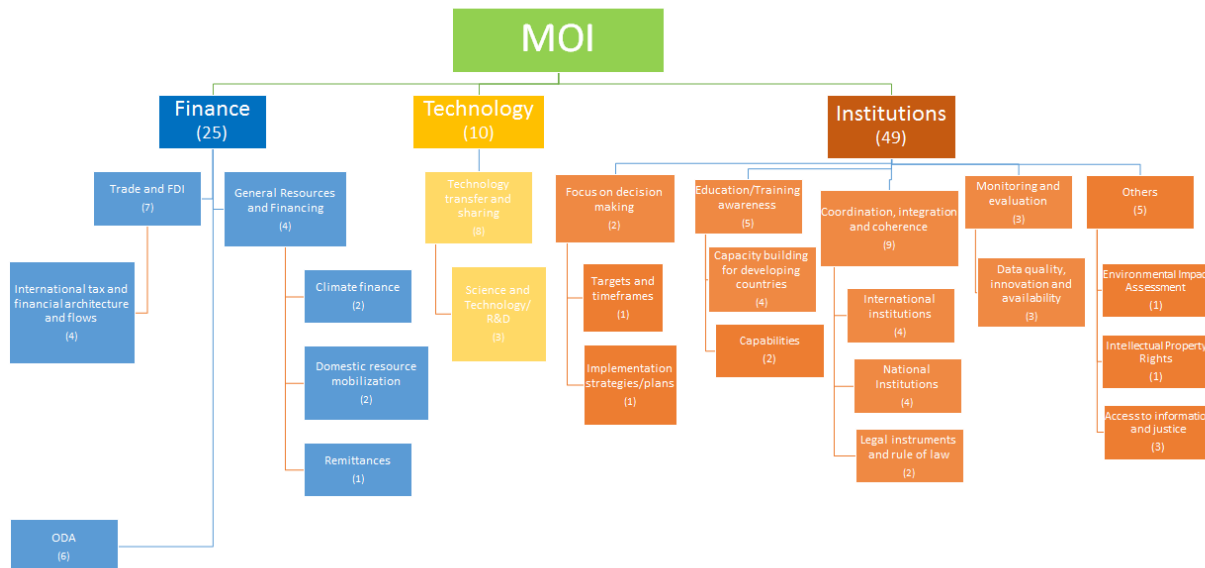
MOI

Finance (25)

Trade and FDI (7)

General Resources and Financing (4)

International tax and financial architecture and flows (4)

Climate finance (2)

Domestic resource mobilization (2)

Remittances (1)

ODA (6)

Technology (10)

Technology transfer and sharing (8)

Science and Technology/ R&D (3)

Institutions (49)

Focus on decision making (2)

Targets and timeframes (1)

Implementation strategies/plans (1)

Education/Training awareness (5)

Capacity building for developing countries (4)

Capabilities (2)

Coordination, integration and coherence (9)

International institutions (4)

National Institutions (4)

Legal instruments and rule of law (2)

Monitoring and evaluation (3)

Data quality, innovation and availability (3)

Others (5)

Environmental Impac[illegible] Assessment (1)

Intellectual Property Rights (1)

Access to informatio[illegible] and justice (3)